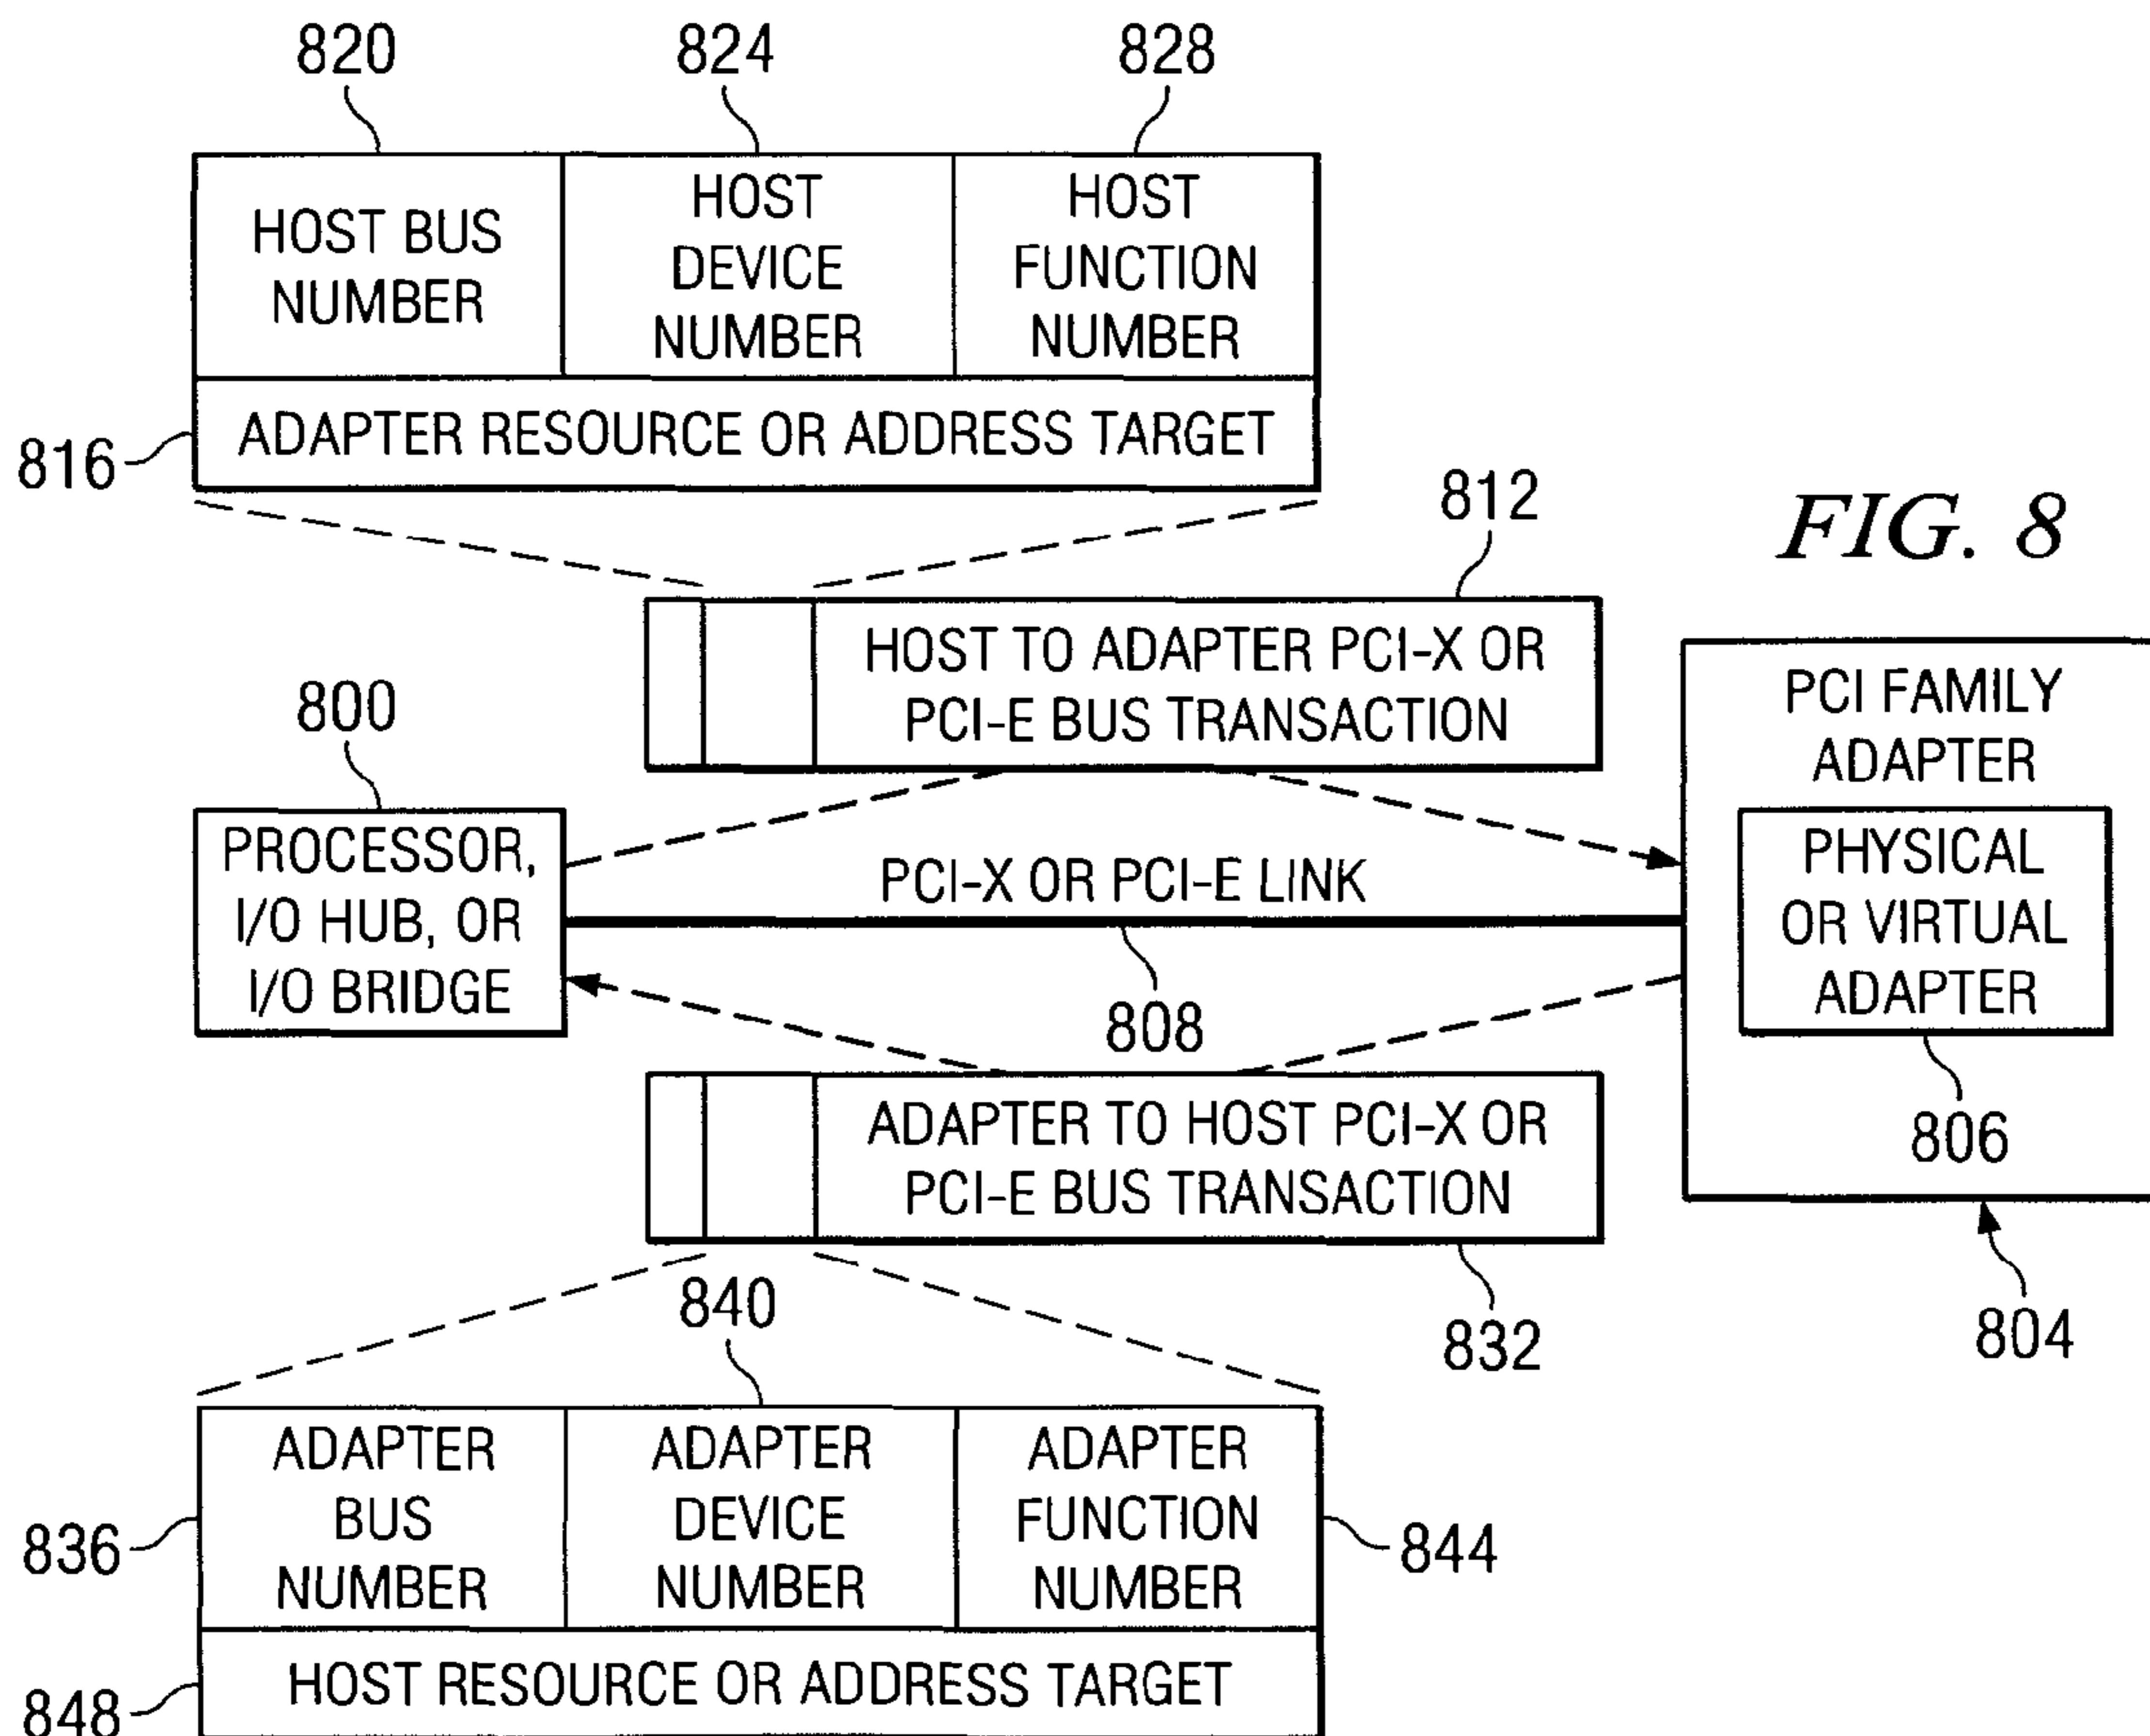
820
824
828

HOST BUS NUMBER
HOST DEVICE NUMBER
HOST FUNCTION NUMBER
ADAPTER RESOURCE OR ADDRESS TARGET

816

812

FIG. 8

HOST TO ADAPTER PCI-X OR PCI-E BUS TRANSACTION

800

PCI FAMILY ADAPTER

PROCESSOR, I/O HUB, OR I/O BRIDGE

PCI-X OR PCI-E LINK

PHYSICAL OR VIRTUAL ADAPTER

808

ADAPTER TO HOST PCI-X OR PCI-E BUS TRANSACTION

806

840
832
804

836
ADAPTER BUS NUMBER
ADAPTER DEVICE NUMBER
ADAPTER FUNCTION NUMBER
844

848
HOST RESOURCE OR ADDRESS TARGET